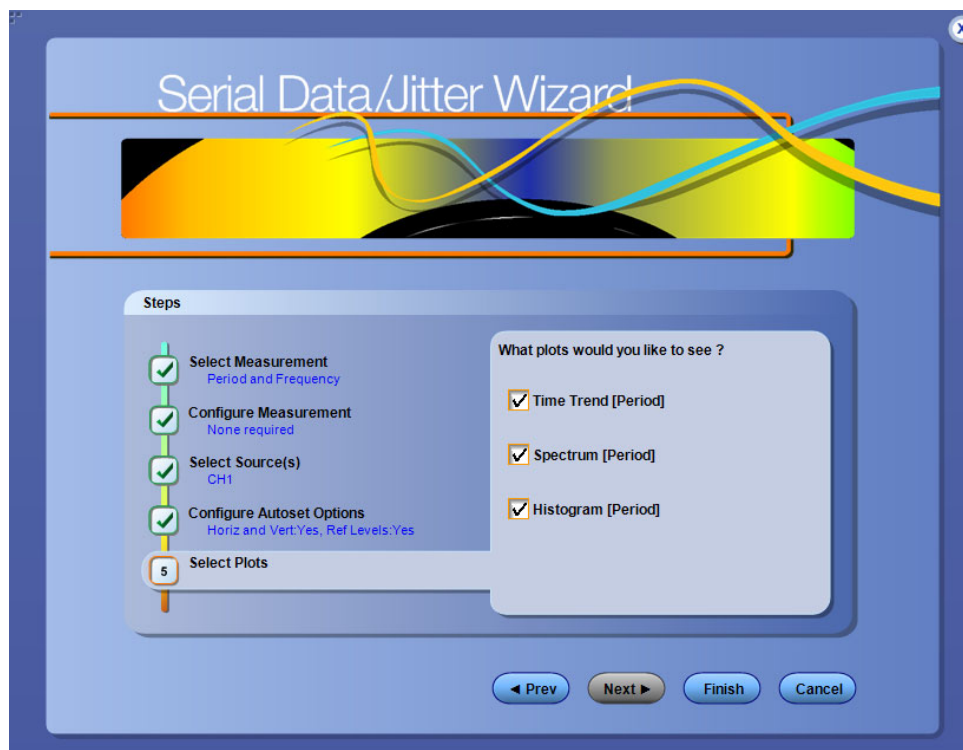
Serial Data/Jitter Wizard

Steps

Select Measurement
Period and Frequency

Configure Measurement
None required

Select Source(s)
CH1

Configure Autoset Options
Horiz and Vert:Yes, Ref Levels:Yes

5 Select Plots

What plots would you like to see ?

Time Trend [Period]

Spectrum [Period]

Histogram [Period]

◄ Prev
Next ►
Finish
Cancel